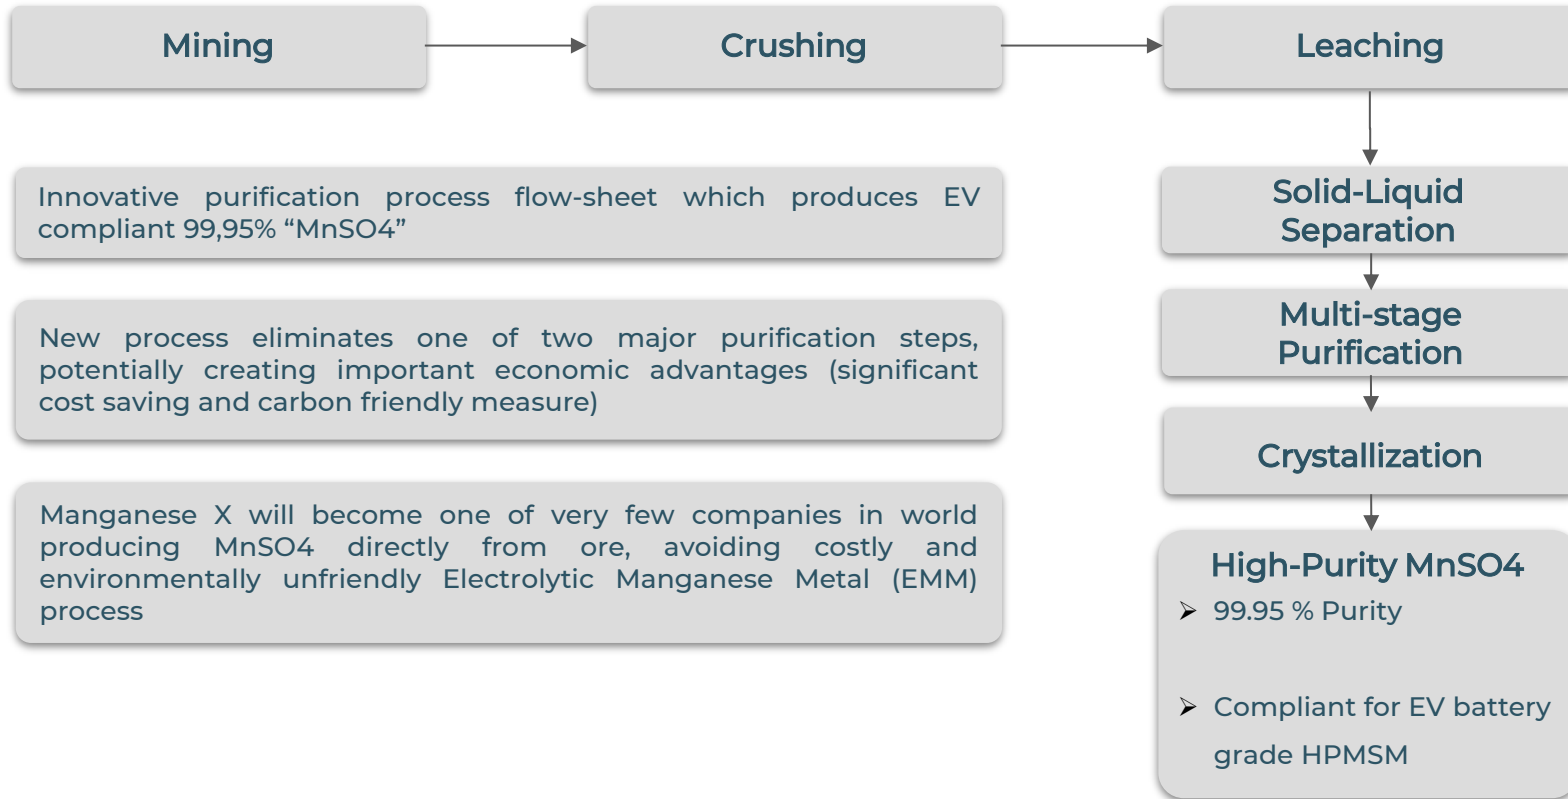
Mining

Crushing

Leaching

Innovative purification process flow-sheet which produces EV compliant 99,95% “MnSO4”

New process eliminates one of two major purification steps, potentially creating important economic advantages (significant cost saving and carbon friendly measure)

Manganese X will become one of very few companies in world producing MnSO4 directly from ore, avoiding costly and environmentally unfriendly Electrolytic Manganese Metal (EMM) process

Solid-Liquid Separation

Multi-stage Purification

Crystallization

High-Purity MnSO4
➢ 99.95 % Purity

➢ Compliant for EV battery grade HPMSM